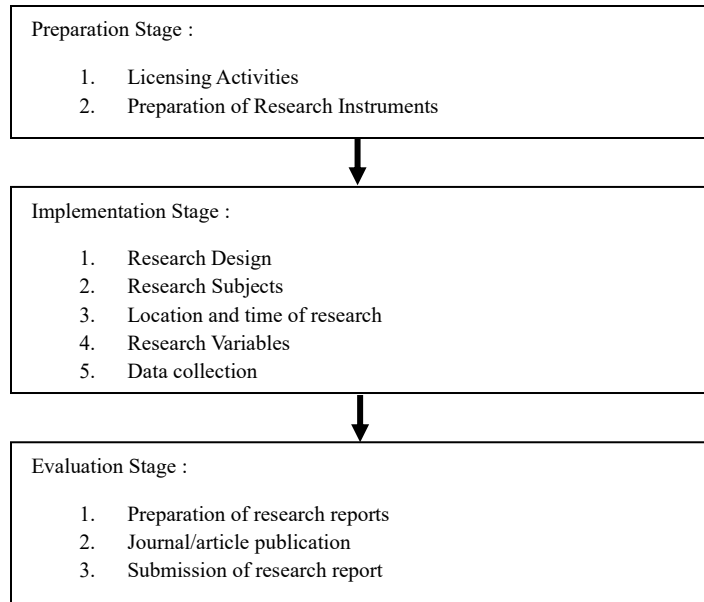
Preparation Stage :

1. Licensing Activities
2. Preparation of Research Instruments

Implementation Stage :

1. Research Design
2. Research Subjects
3. Location and time of research
4. Research Variables
5. Data collection

Evaluation Stage :

1. Preparation of research reports
2. Journal/article publication
3. Submission of research report